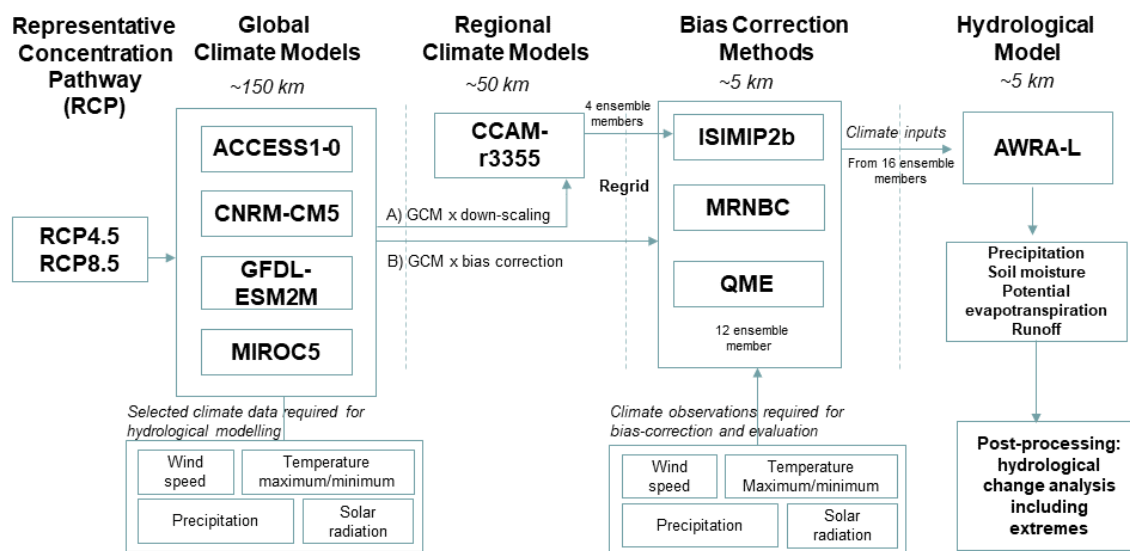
Representative Concentration Pathway (RCP)

Global Climate Models
~150 km

Regional Climate Models
~50 km

Bias Correction Methods
~5 km

Hydrological Model
~5 km

RCP4.5
RCP8.5

ACCESS1-0

CNRM-CM5

GFDL-ESM2M

MIROC5

A) GCM x down-scaling

B) GCM x bias correction

CCAM-r3355

4 ensemble members

Regrid

ISIMIP2b

MRNBC

QME

12 ensemble member

Climate inputs

From 16 ensemble members

AWRA-L

Precipitation
Soil moisture
Potential evapotranspiration
Runoff

Post-processing: hydrological change analysis including extremes

Selected climate data required for hydrological modelling

| Wind speed | Temperature maximum/minimum |
|---|---|
| Precipitation | Solar radiation |

Climate observations required for bias-correction and evaluation

| Wind speed | Temperature Maximum/minimum |
|---|---|
| Precipitation | Solar radiation |